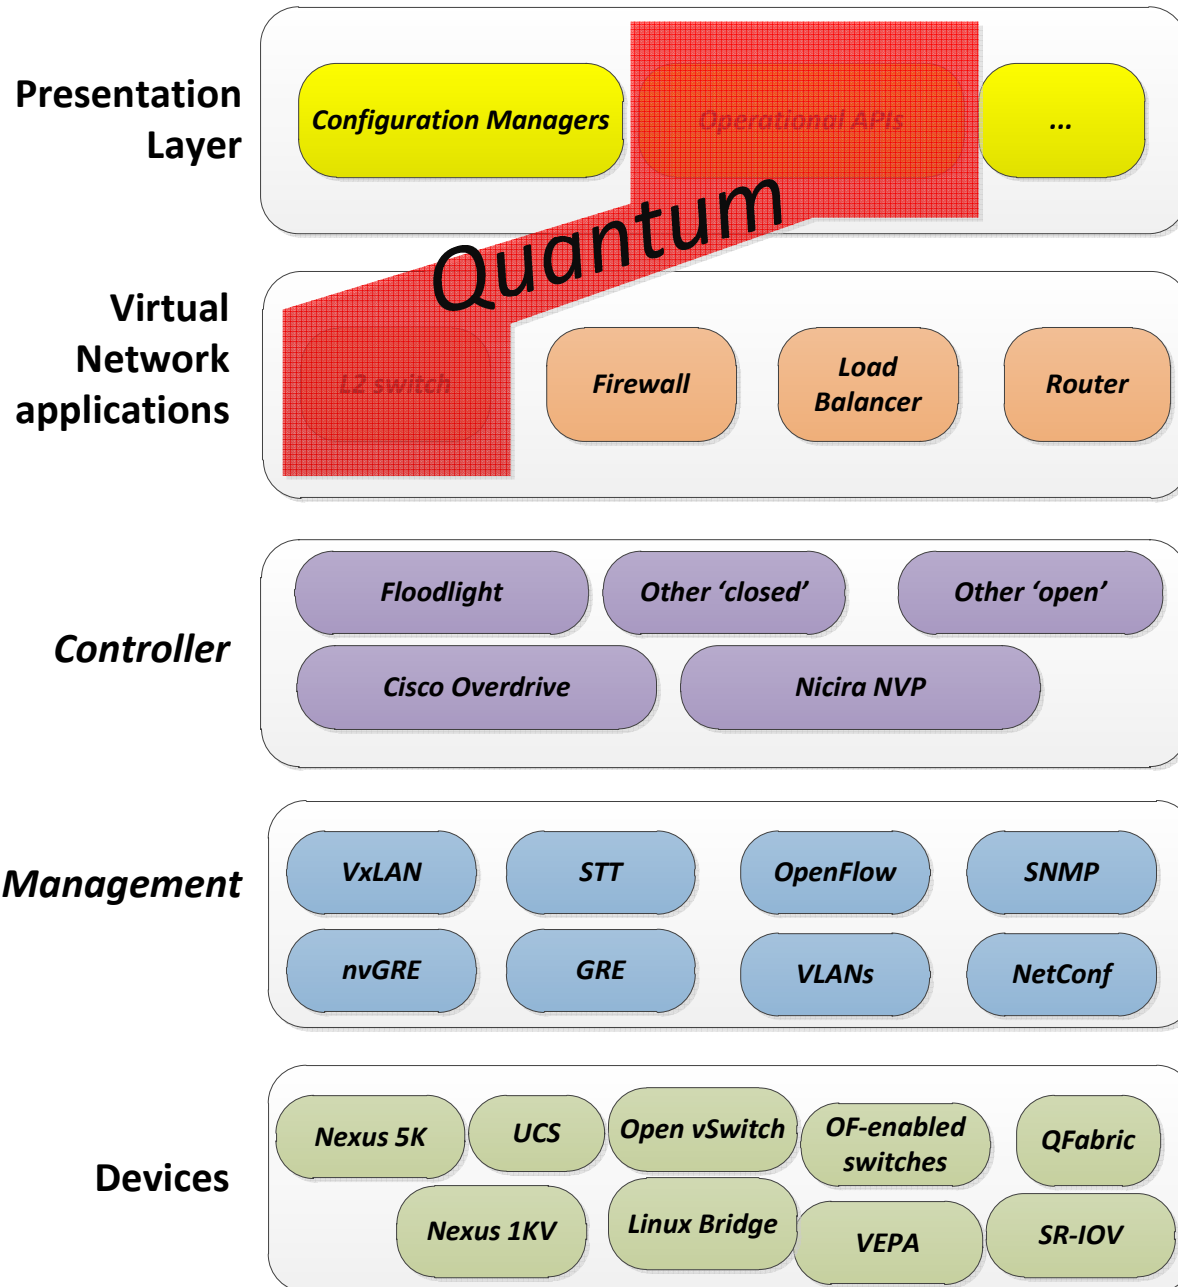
Presentation Layer

Configuration Managers

Operational APIs

...

Quantum

Virtual Network applications

L2 switch

Firewall

Load Balancer

Router

Controller

Floodlight

Other 'closed'

Other 'open'

Cisco Overdrive

Nicira NVP

Management

VxLAN

STT

OpenFlow

SNMP

nvGRE

GRE

VLANs

NetConf

Devices

Nexus 5K

UCS

Open vSwitch

OF-enabled switches

QFabric

Nexus 1KV

Linux Bridge

VEPA

SR-IOV